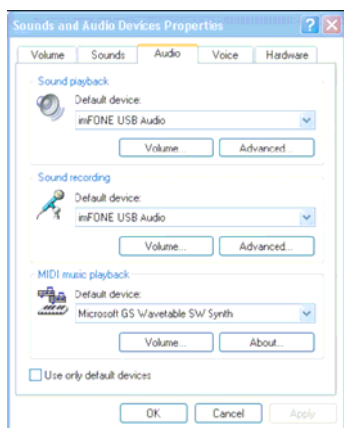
Sounds and Audio Devices Properties

Volume
Sounds
Audio
Voice
Hardware

Sound playback
Default device:
imFONE USB Audio
Volume...
Advanced...

Sound recording
Default device:
imFONE USB Audio
Volume...
Advanced...

MIDI music playback
Default device:
Microsoft GS Wavetable SW Synth
Volume...
About...

Use only default devices

OK
Cancel
Apply